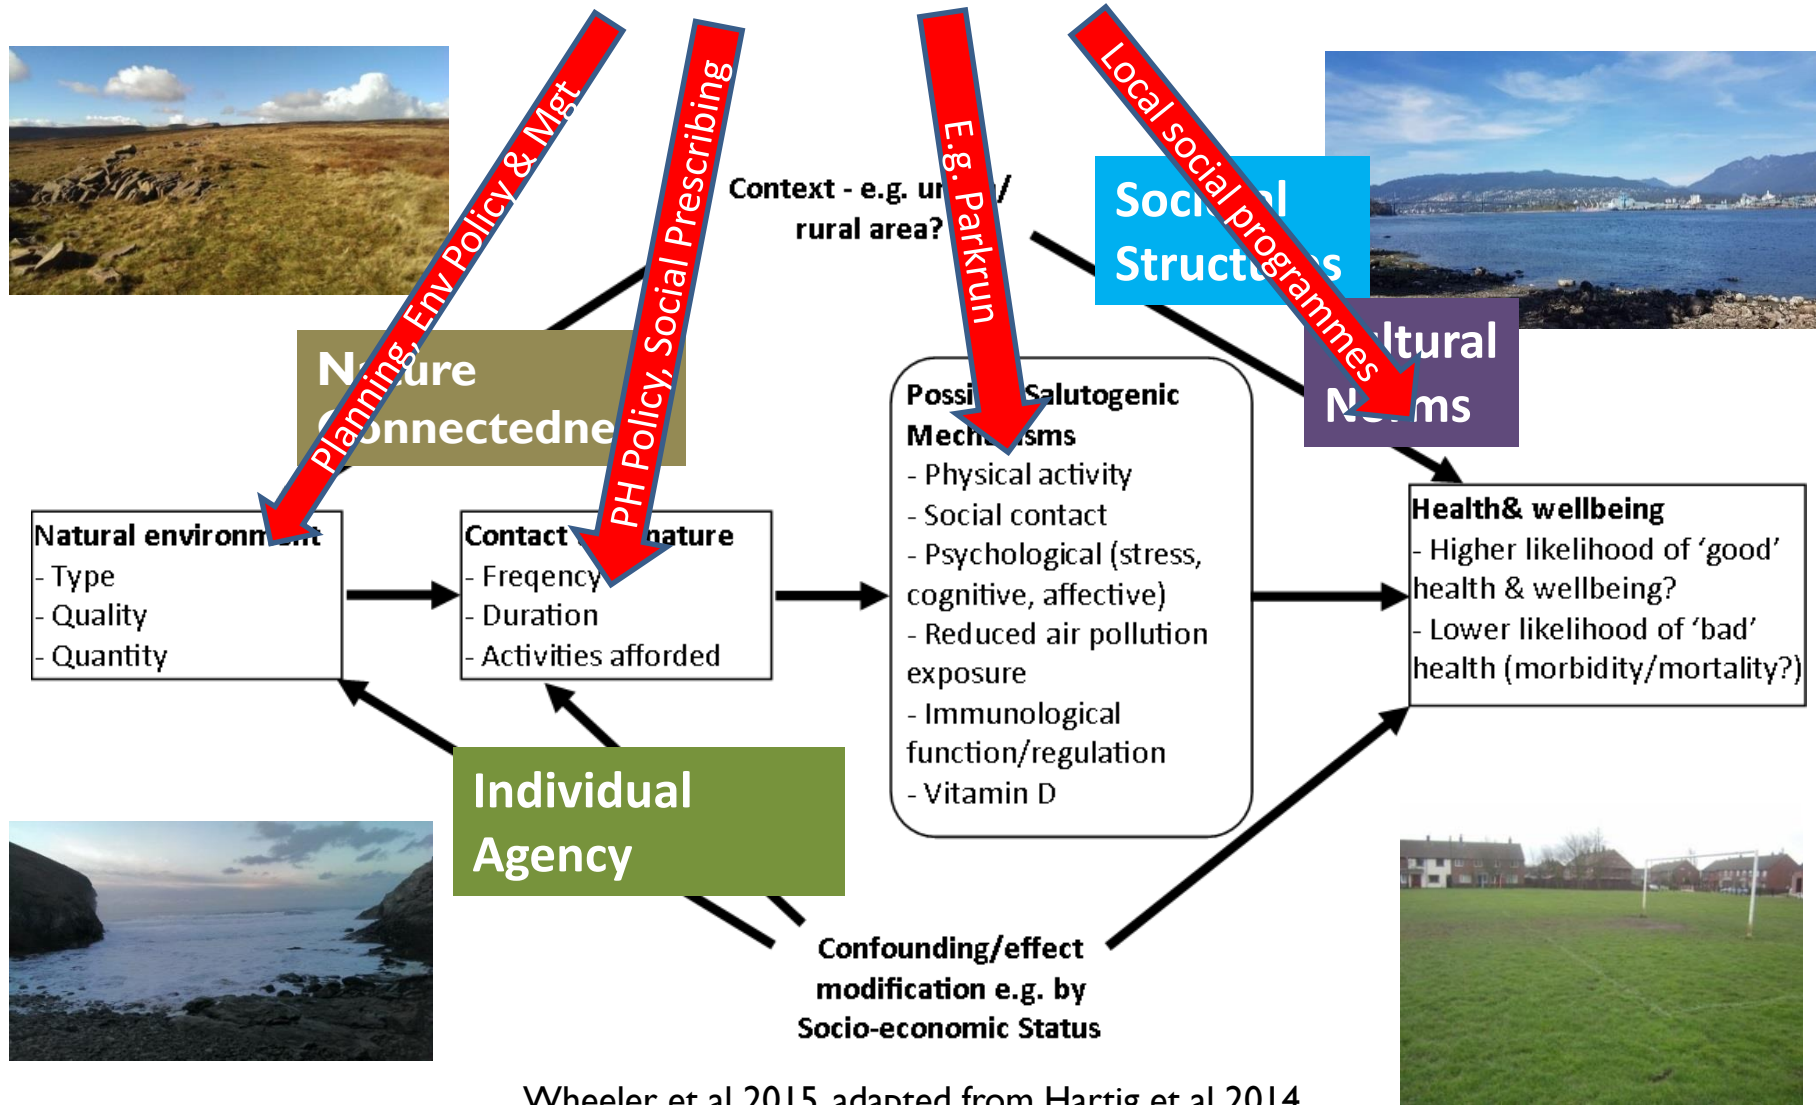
Planning, Env Policy & Mgt

PH Policy, Social Prescribing

E.g. Parkrun

Local social programmes

Context - e.g. ur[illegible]/ rural area?

Soc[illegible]l Struct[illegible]s

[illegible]ltural N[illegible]ms

N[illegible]ure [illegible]onnectedne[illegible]

Natural environm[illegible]
- Type
- Quality
- Quantity

Contact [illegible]nature
- Freqency
- Duration
- Activities afforded

Possi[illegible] Salutogenic Mech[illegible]sms
- Physical activity
- Social contact
- Psychological (stress, cognitive, affective)
- Reduced air pollution exposure
- Immunological function/regulation
- Vitamin D

Health& wellbeing
- Higher likelihood of 'good' health & wellbeing?
- Lower likelihood of 'bad' health (morbidity/mortality?)

Individual Agency

Confounding/effect modification e.g. by Socio-economic Status

Wheeler et al 2015 adapted from Hartig et al 2014